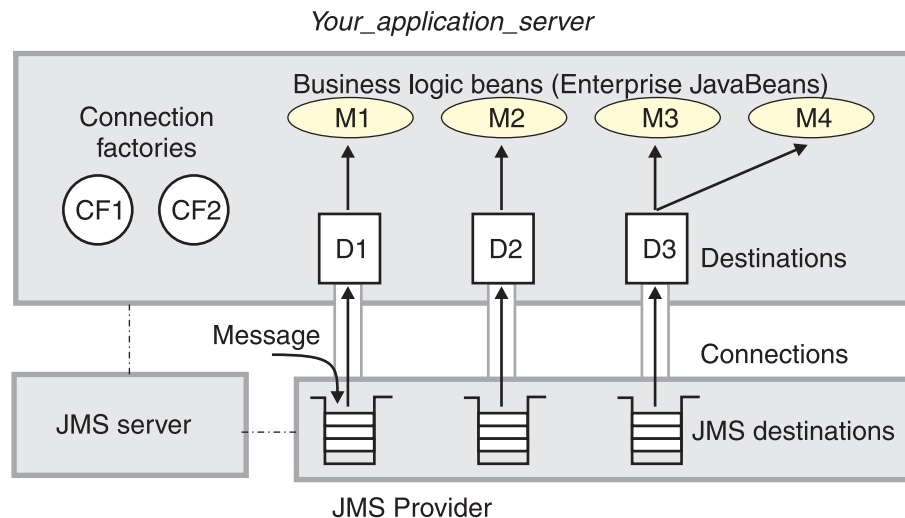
Your_application_server

Business logic beans (Enterprise JavaBeans)

Connection factories

M1
M2
M3
M4

CF1
CF2

D1
D2
D3
Destinations

Message

Connections

JMS server

JMS destinations

JMS Provider